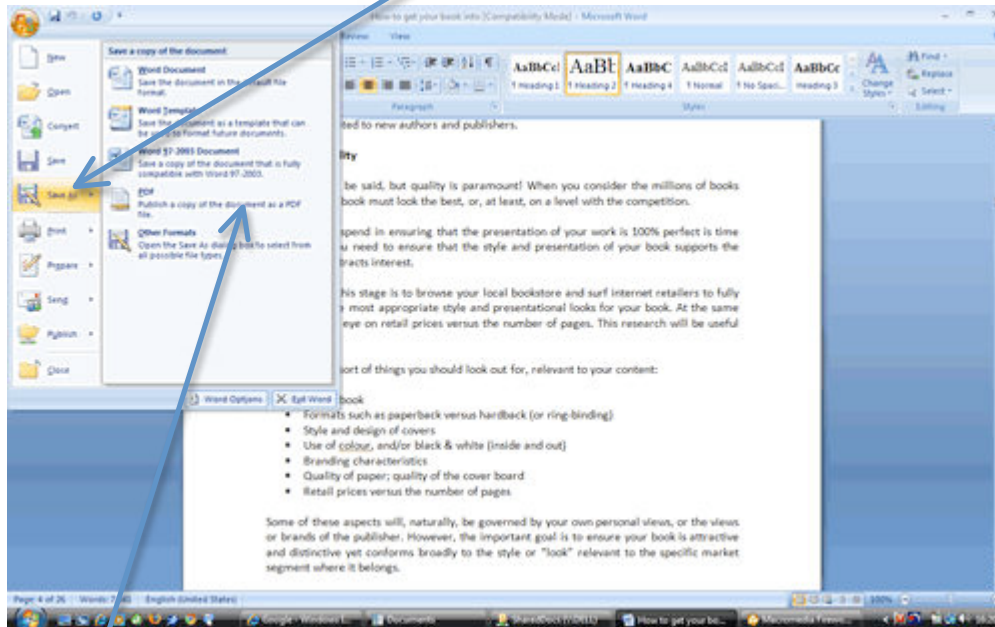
How to get your book into [Compatibility Mode] - Microsoft Word

Review View

AaBbCcI AaBb AaBbC AaBbCcI AaBbCcI AaBbCc
¶ Heading 1 ¶ Heading 2 ¶ Heading 4 ¶ Normal ¶ No Spaci... Heading 3

Change Styles

Find
Replace
Select

Paragraph
Styles
Editing

New
Open
Convert
Save
Save As
Print
Prepare
Send
Publish
Close

Save a copy of the document

Word Document
Save the document in the default file format.

Word Template
Save the document as a template that can be used to format future documents.

Word 97-2003 Document
Save a copy of the document that is fully compatible with Word 97-2003.

PDF
Publish a copy of the document as a PDF file.

Other Formats
Open the Save As dialog box to select from all possible file types.

Word Options
Exit Word

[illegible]ted to new authors and publishers.

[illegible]lity

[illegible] be said, but quality is paramount! When you consider the millions of books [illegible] book must look the best, or, at least, on a level with the competition.

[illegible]spend in ensuring that the presentation of your work is 100% perfect is time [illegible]u need to ensure that the style and presentation of your book supports the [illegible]tracts interest.

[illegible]his stage is to browse your local bookstore and surf internet retailers to fully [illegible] most appropriate style and presentational looks for your book. At the same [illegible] eye on retail prices versus the number of pages. This research will be useful

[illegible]ort of things you should look out for, relevant to your content:

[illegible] book
• Formats such as paperback versus hardback (or ring-binding)
• Style and design of covers
• Use of colour, and/or black & white (inside and out)
• Branding characteristics
• Quality of paper; quality of the cover board
• Retail prices versus the number of pages

Some of these aspects will, naturally, be governed by your own personal views, or the views or brands of the publisher. However, the important goal is to ensure your book is attractive and distinctive yet conforms broadly to the style or "look" relevant to the specific market segment where it belongs.

Page: 4 of 26 Words: 7,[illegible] English (United States)
100%

Google - Windows I... Documents SharedDocs ([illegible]) How to get your bo... Macromedia Firewo...